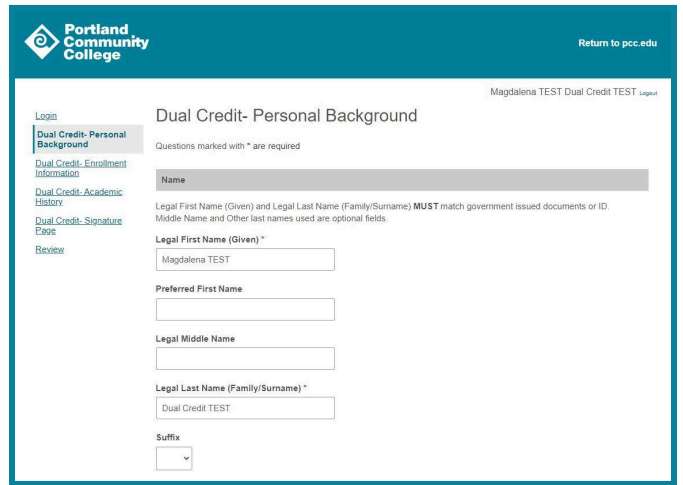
Portland Community College

Return to pcc.edu

Magdalena TEST Dual Credit TEST Logout

Login

Dual Credit- Personal Background

Dual Credit- Enrollment Information

Dual Credit- Academic History

Dual Credit- Signature Page

Review

Dual Credit- Personal Background

Questions marked with * are required

Name

Legal First Name (Given) and Legal Last Name (Family/Surname) **MUST** match government issued documents or ID. Middle Name and Other last names used are optional fields.

Legal First Name (Given) *

Magdalena TEST

Preferred First Name

Legal Middle Name

Legal Last Name (Family/Surname) *

Dual Credit TEST

Suffix